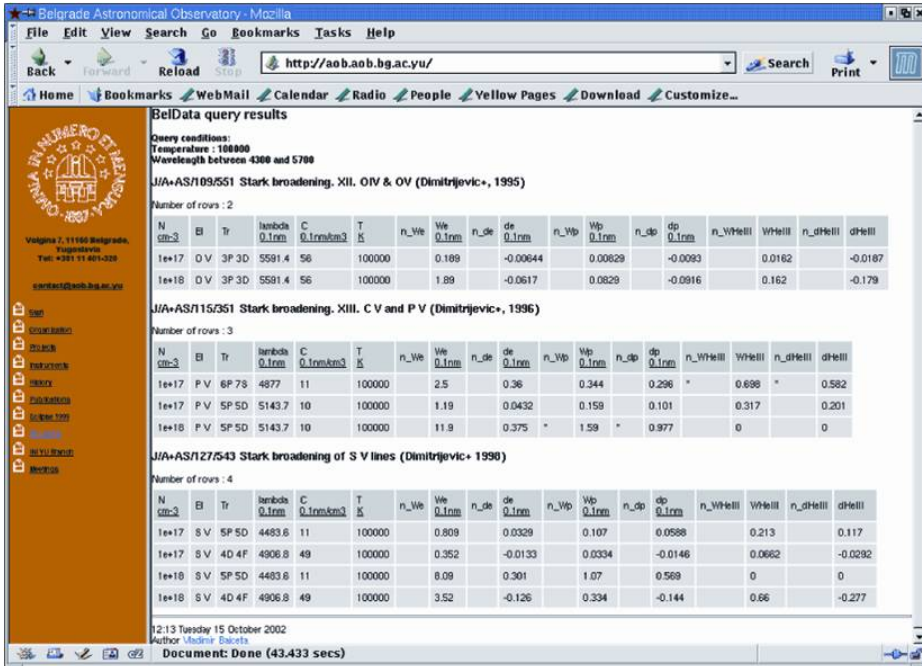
Belgrade Astronomical Observatory - Mozilla

File Edit View Search Go Bookmarks Tasks Help

Back Forward Reload Stop http://aob.aob.bg.ac.yu/ Search Print

Home Bookmarks WebMail Calendar Radio People Yellow Pages Download Customize...

OMNIA IN NUMERO ET MENSURA 1887

Volgina 7, 11160 Belgrade, Yugoslavia
Tel: +381 11 401-320

contact@aob.bg.ac.yu

Start
Organization
Projects
Instruments
History
Publications
Eclipse 1999
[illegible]
IAU YU Branch
Meetings

BelData query results

Query conditions:
Temperature : 100000
Wavelength between 4300 and 5700

J/A+AS/109/551 Stark broadening. XII. OIV & OV (Dimitrijevic+, 1995)

Number of rows : 2

| N cm-3 | El | Tr | lambda 0.1nm | C 0.1nm/cm3 | T K | n_We | We 0.1nm | n_de | de 0.1nm | n_Wp | Wp 0.1nm | n_dp | dp 0.1nm | n_WHeII | WHeII | n_dHeII | dHeII |
|---|---|---|---|---|---|---|---|---|---|---|---|---|---|---|---|---|---|
| 1e+17 | O V | 3P 3D | 5591.4 | 56 | 100000 | | 0.189 | | -0.00644 | | 0.00829 | | -0.0093 | | 0.0162 | | -0.0187 |
| 1e+18 | O V | 3P 3D | 5591.4 | 56 | 100000 | | 1.89 | | -0.0617 | | 0.0829 | | -0.0916 | | 0.162 | | -0.179 |

J/A+AS/115/351 Stark broadening. XIII. C V and P V (Dimitrijevic+, 1996)

Number of rows : 3

| N cm-3 | El | Tr | lambda 0.1nm | C 0.1nm/cm3 | T K | n_We | We 0.1nm | n_de | de 0.1nm | n_Wp | Wp 0.1nm | n_dp | dp 0.1nm | n_WHeII | WHeII | n_dHeII | dHeII |
|---|---|---|---|---|---|---|---|---|---|---|---|---|---|---|---|---|---|
| 1e+17 | P V | 6P 7S | 4877 | 11 | 100000 | | 2.5 | | 0.36 | | 0.344 | | 0.296 | * | 0.698 | * | 0.582 |
| 1e+17 | P V | 5P 5D | 5143.7 | 10 | 100000 | | 1.19 | | 0.0432 | | 0.159 | | 0.101 | | 0.317 | | 0.201 |
| 1e+18 | P V | 5P 5D | 5143.7 | 10 | 100000 | | 11.9 | | 0.375 | * | 1.59 | * | 0.977 | | 0 | | 0 |

J/A+AS/127/543 Stark broadening of S V lines (Dimitrijevic+ 1998)

Number of rows : 4

| N cm-3 | El | Tr | lambda 0.1nm | C 0.1nm/cm3 | T K | n_We | We 0.1nm | n_de | de 0.1nm | n_Wp | Wp 0.1nm | n_dp | dp 0.1nm | n_WHeII | WHeII | n_dHeII | dHeII |
|---|---|---|---|---|---|---|---|---|---|---|---|---|---|---|---|---|---|
| 1e+17 | S V | 5P 5D | 4483.6 | 11 | 100000 | | 0.809 | | 0.0329 | | 0.107 | | 0.0588 | | 0.213 | | 0.117 |
| 1e+17 | S V | 4D 4F | 4906.8 | 49 | 100000 | | 0.352 | | -0.0133 | | 0.0334 | | -0.0146 | | 0.0662 | | -0.0292 |
| 1e+18 | S V | 5P 5D | 4483.6 | 11 | 100000 | | 8.09 | | 0.301 | | 1.07 | | 0.569 | | 0 | | 0 |
| 1e+18 | S V | 4D 4F | 4906.8 | 49 | 100000 | | 3.52 | | -0.126 | | 0.334 | | -0.144 | | 0.66 | | -0.277 |

12:13 Tuesday 15 October 2002
Author Vladimir Balceta

Document: Done (43.433 secs)